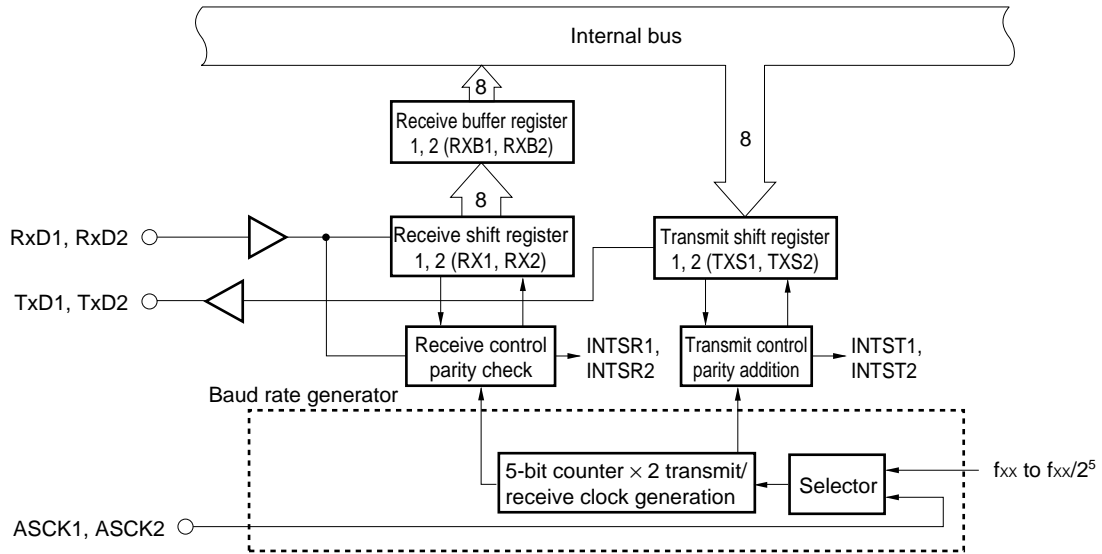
Internal bus

8

Receive buffer register 1, 2 (RXB1, RXB2)

8

8

RxD1, RxD2

Receive shift register 1, 2 (RX1, RX2)

Transmit shift register 1, 2 (TXS1, TXS2)

TxD1, TxD2

Receive control parity check

INTSR1, INTSR2

Transmit control parity addition

INTST1, INTST2

Baud rate generator

5-bit counter $\times$ 2 transmit/ receive clock generation

Selector

$f_{XX}$ to $f_{XX}/2^5$

ASCK1, ASCK2